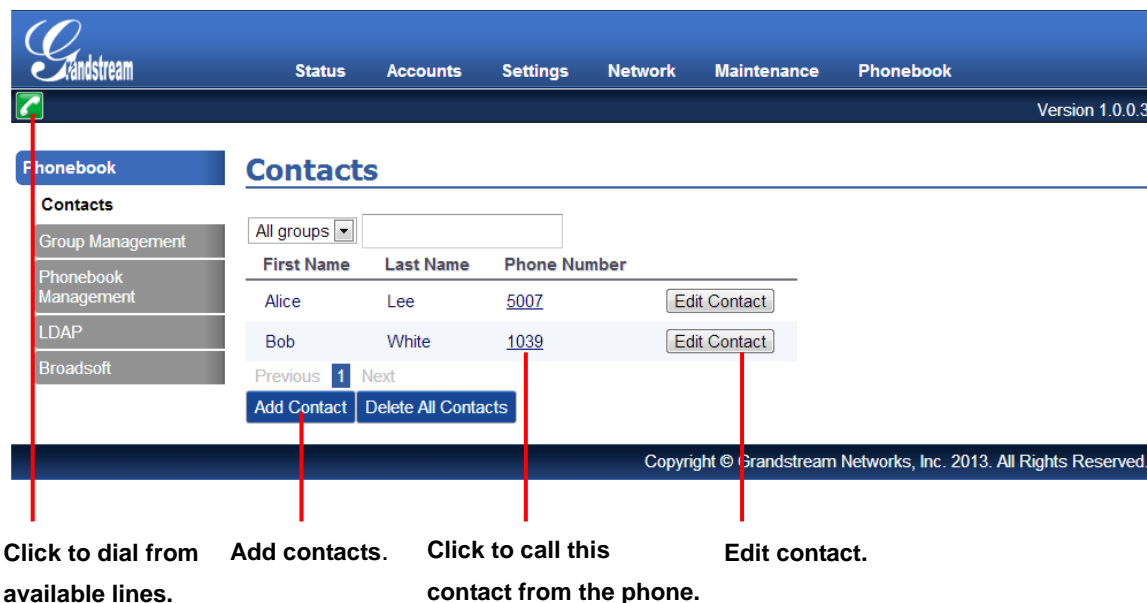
Grandstream

Status Accounts Settings Network Maintenance Phonebook

Version 1.0.0.3

Phonebook

Contacts

Group Management

Phonebook Management

LDAP

Broadsoft

Contacts

All groups

| First Name | Last Name | Phone Number | |
|---|---|---|---|
| Alice | Lee | 5007 | Edit Contact |
| Bob | White | 1039 | Edit Contact |

Previous 1 Next

Add Contact Delete All Contacts

Copyright © Grandstream Networks, Inc. 2013. All Rights Reserved.

Click to dial from available lines.

Add contacts.

Click to call this contact from the phone.

Edit contact.